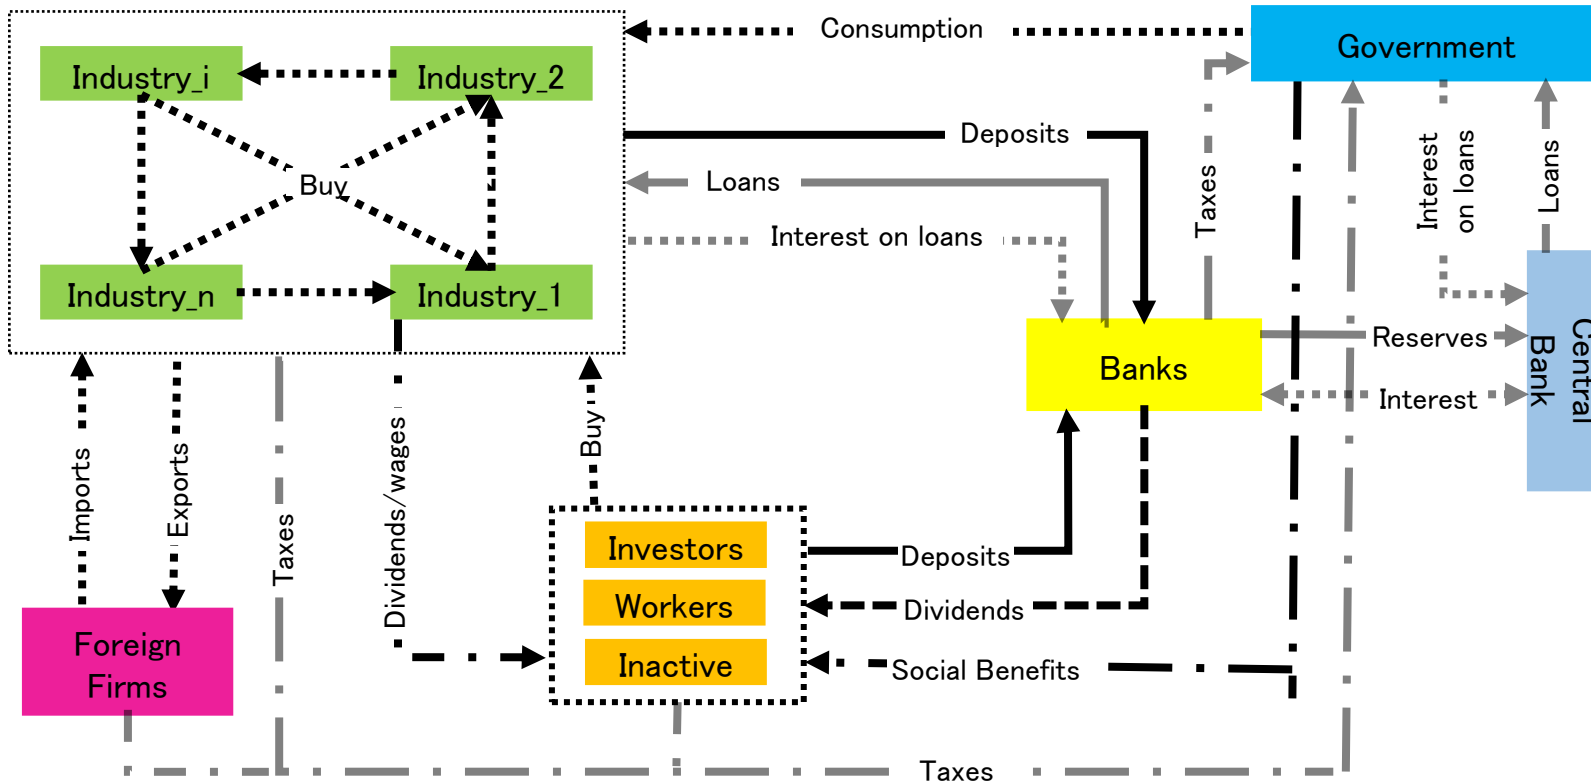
Consumption

Government

Industry_i

Industry_2

Buy

Industry_n

Industry_1

Deposits

Loans

Interest on loans

Taxes

Interest on loans

Loans

Banks

Reserves

Interest

Central Bank

Imports

Exports

Taxes

Dividends/wages

Buy

Investors

Workers

Inactive

Deposits

Dividends

Social Benefits

Foreign Firms

Taxes